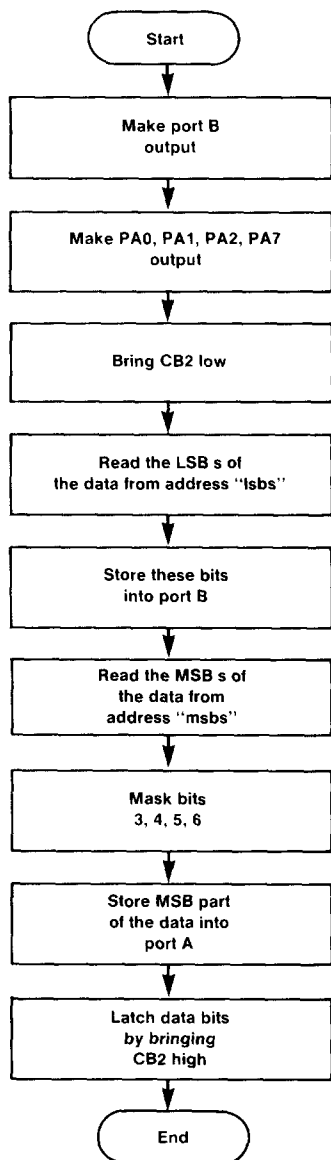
Start

Make port B output

Make PA0, PA1, PA2, PA7 output

Bring CB2 low

Read the LSB s of the data from address "lsbs"

Store these bits into port B

Read the MSB s of the data from address "msbs"

Mask bits 3, 4, 5, 6

Store MSB part of the data into port A

Latch data bits by bringing CB2 high

End